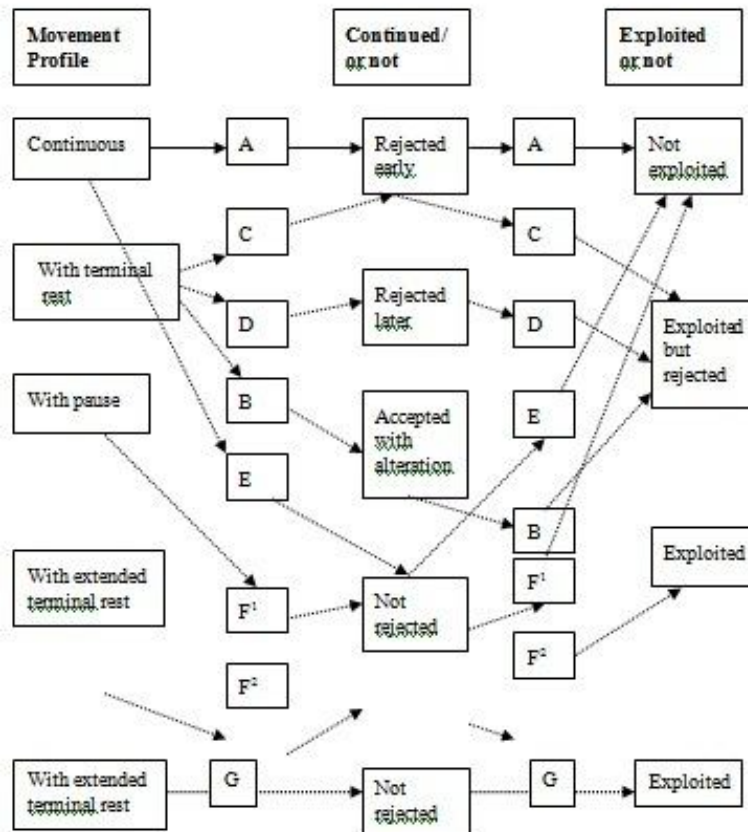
Movement Profile

Continued/ or not

Exploited or not

Continuous

A

Rejected early

A

Not exploited

C

C

With terminal rest

D

Rejected later

D

Exploited but rejected

With pause

B

Accepted with alteration

E

E

B

Exploited

With extended terminal rest

$F^1$

Not rejected

$F^1$

$F^2$

$F^2$

With extended terminal rest

G

Not rejected

G

Exploited